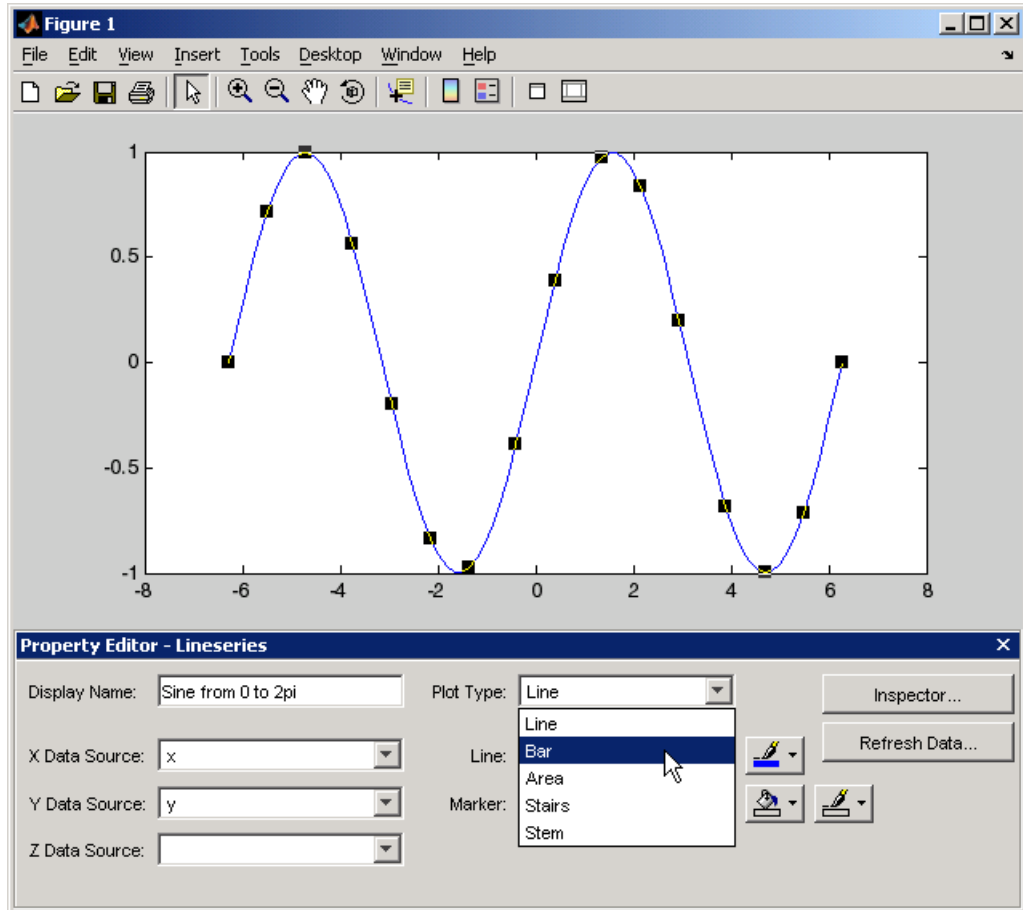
Figure 1

File Edit View Insert Tools Desktop Window Help

1
0.5
0
-0.5
-1
-8 -6 -4 -2 0 2 4 6 8

Property Editor - Lineseries

Display Name: Sine from 0 to 2pi

Plot Type: Line

Line
Bar
Area
Stairs
Stem

Inspector...

Refresh Data...

X Data Source: x

Line:

Y Data Source: y

Marker:

Z Data Source: